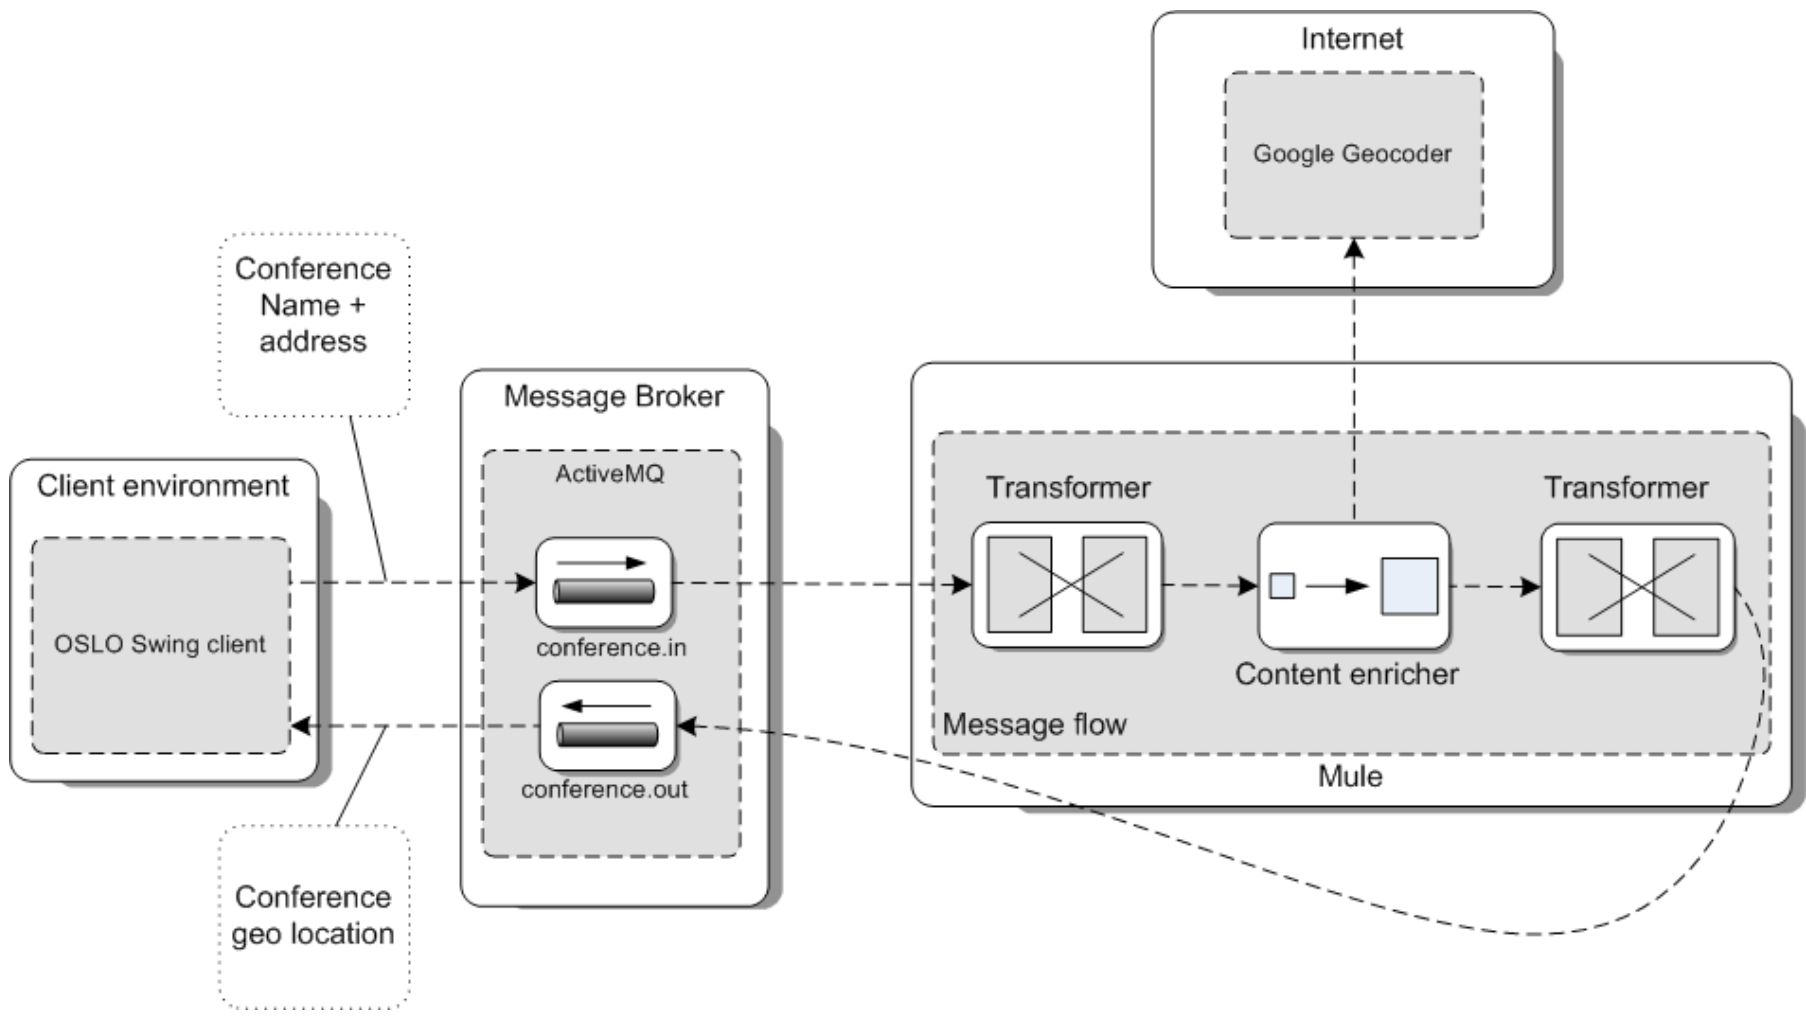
Internet

Google Geocoder

Conference Name + address

Message Broker

ActiveMQ

Client environment

OSLO Swing client

conference.in

conference.out

Transformer

Content enricher

Transformer

Message flow

Mule

Conference geo location